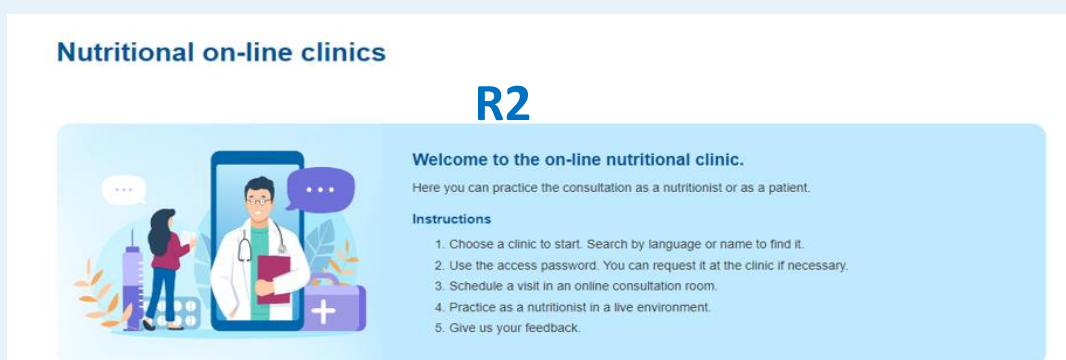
Nutritional on-line clinics

R2

Welcome to the on-line nutritional clinic.

Here you can practice the consultation as a nutritionist or as a patient.

Instructions

1. Choose a clinic to start. Search by language or name to find it.
2. Use the access password. You can request it at the clinic if necessary.
3. Schedule a visit in an online consultation room.
4. Practice as a nutritionist in a live environment.
5. Give us your feedback.